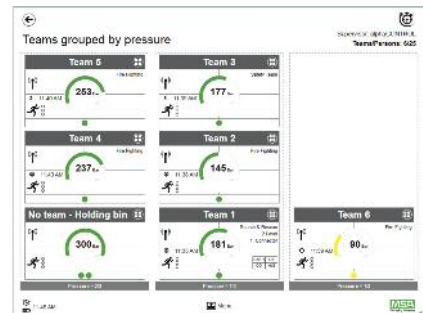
Teams grouped by pressure

Supervisor: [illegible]
Teams/Persons: 6/25

Team 5
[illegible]
253
11:40 AM

Team 3
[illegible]
177
11:30 AM

Team 4
Fire Fighting
237
11:43 AM

Team 2
Fire Fighting
145
11:30 AM

No team - Holding bin
300

Team 1
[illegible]
181
11:30 AM

Team 6
Fire Fighting
90
11:02 AM

Pressure > 200

Pressure > 110

Pressure < 110

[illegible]

More

MSA